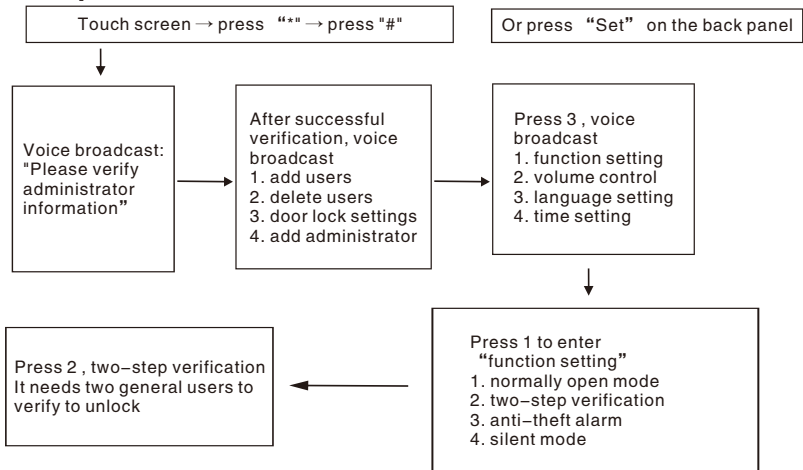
Touch screen → press “*” → press "#"

Or press “Set” on the back panel

Voice broadcast: "Please verify administrator information”

After successful verification, voice broadcast
1. add users
2. delete users
3. door lock settings
4. add administrator

Press 3 , voice broadcast
1. function setting
2. volume control
3. language setting
4. time setting

Press 1 to enter “function setting”
1. normally open mode
2. two-step verification
3. anti-theft alarm
4. silent mode

Press 2 , two-step verification
It needs two general users to verify to unlock